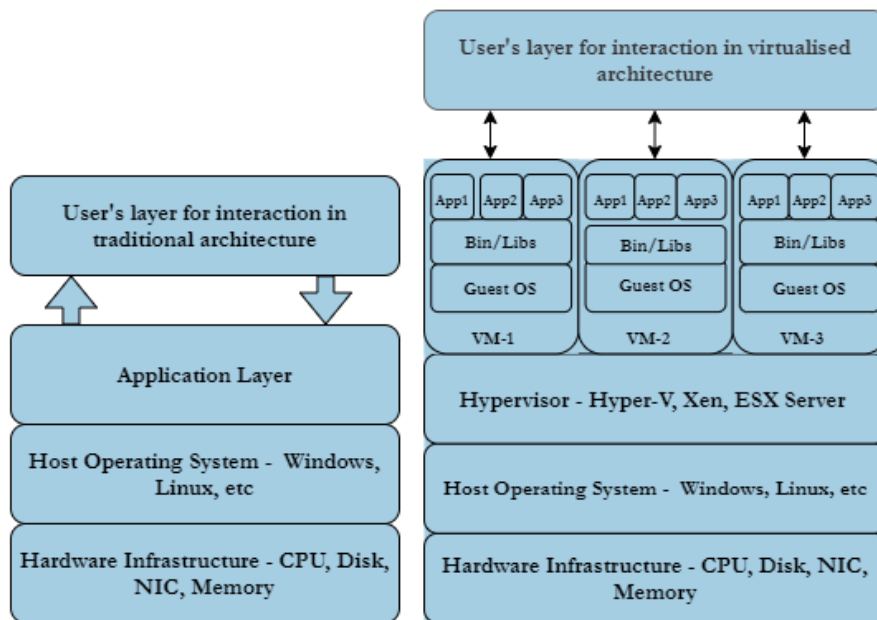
User's layer for interaction in traditional architecture

Application Layer

Host Operating System - Windows, Linux, etc

Hardware Infrastructure - CPU, Disk, NIC, Memory

User's layer for interaction in virtualised architecture

App1 App2 App3

Bin/Libs

Guest OS

VM-1

App1 App2 App3

Bin/Libs

Guest OS

VM-2

App1 App2 App3

Bin/Libs

Guest OS

VM-3

Hypervisor - Hyper-V, Xen, ESX Server

Host Operating System - Windows, Linux, etc

Hardware Infrastructure - CPU, Disk, NIC, Memory